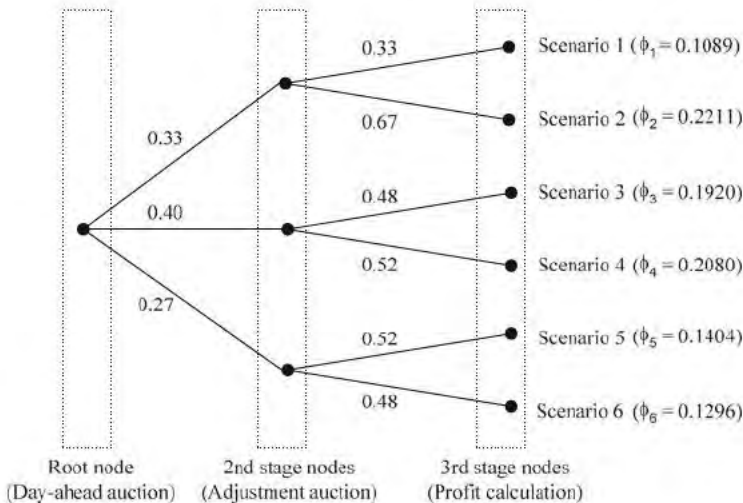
0.33

0.67

0.33

0.40

0.48

0.52

0.27

0.52

0.48

Scenario 1 ($\phi_1 = 0.1089$)

Scenario 2 ($\phi_2 = 0.2211$)

Scenario 3 ($\phi_3 = 0.1920$)

Scenario 4 ($\phi_4 = 0.2080$)

Scenario 5 ($\phi_5 = 0.1404$)

Scenario 6 ($\phi_6 = 0.1296$)

Root node
(Day-ahead auction)

2nd stage nodes
(Adjustment auction)

3rd stage nodes
(Profit calculation)